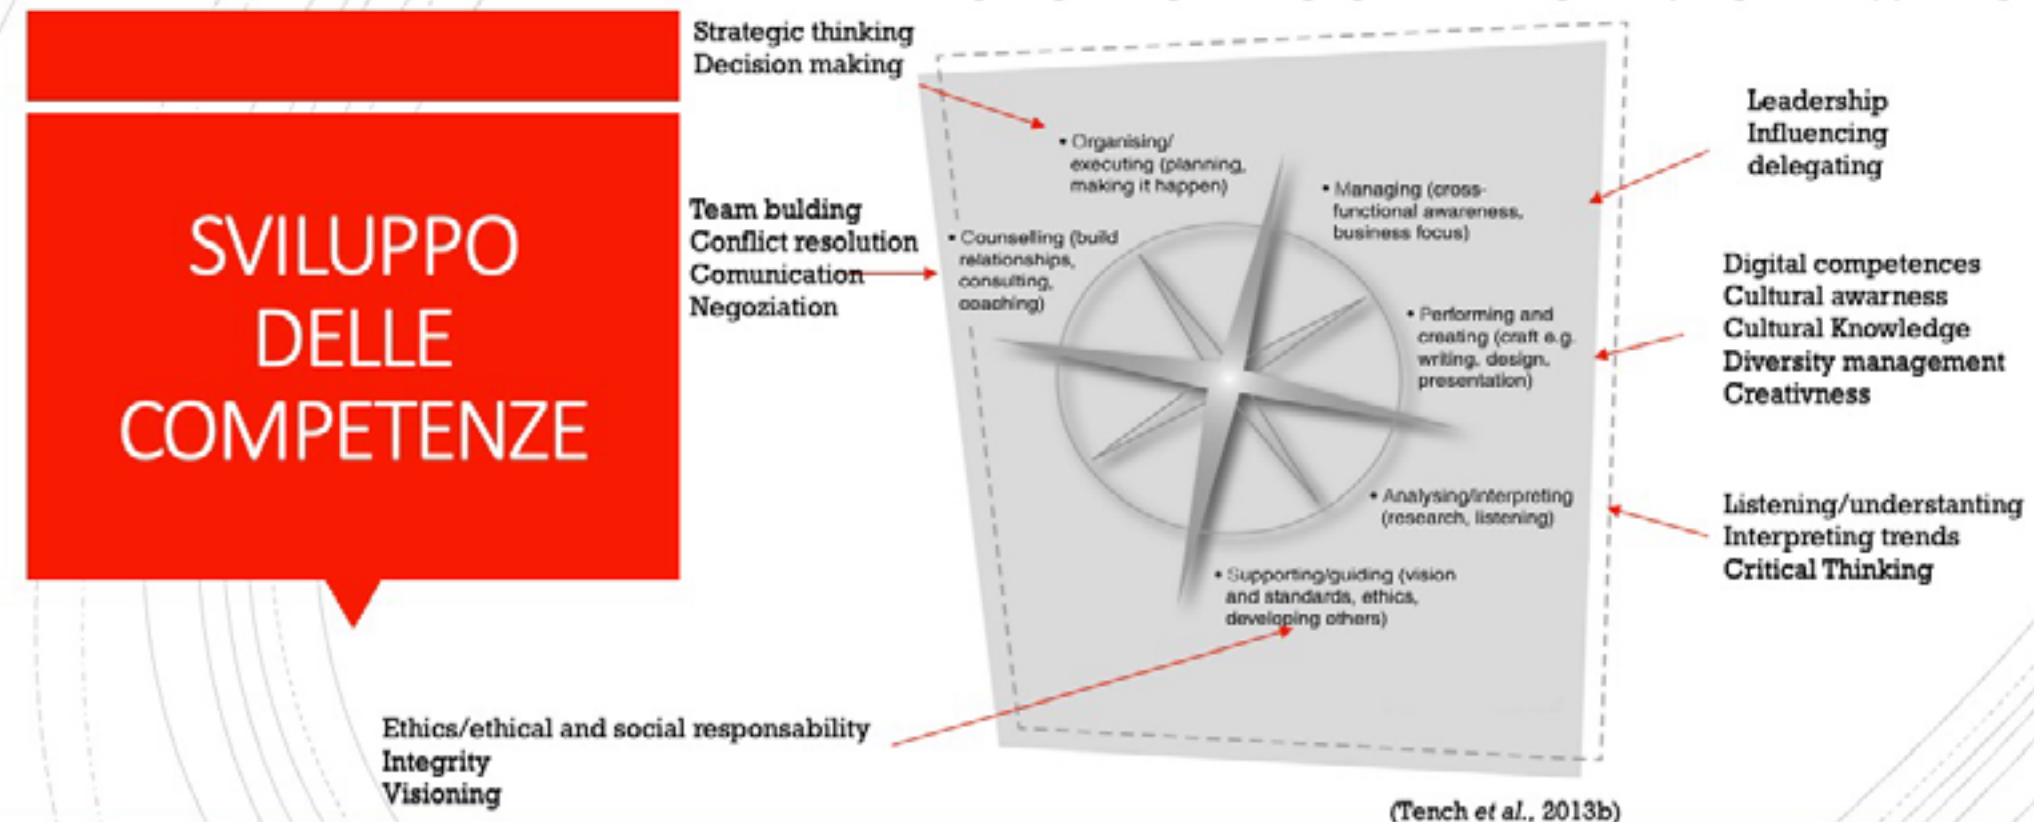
SVILUPPO DELLE COMPETENZE

Strategic thinking
Decision making

Team bulding
Conflict resolution
Comunication
Negoziation

• Organising/ executing (planning, making it happen)

• Managing (cross-functional awareness, business focus)

• Counselling (build relationships, consulting, coaching)

• Performing and creating (craft e.g. writing, design, presentation)

• Analysing/interpreting (research, listening)

• Supporting/guiding (vision and standards, ethics, developing others)

Leadership
Influencing
delegating

Digital competences
Cultural awarness
Cultural Knowledge
Diversity management
Creativness

Listening/understanting
Interpreting trends
Critical Thinking

Ethics/ethical and social responsability
Integrity
Visioning

(Tench et al., 2013b)